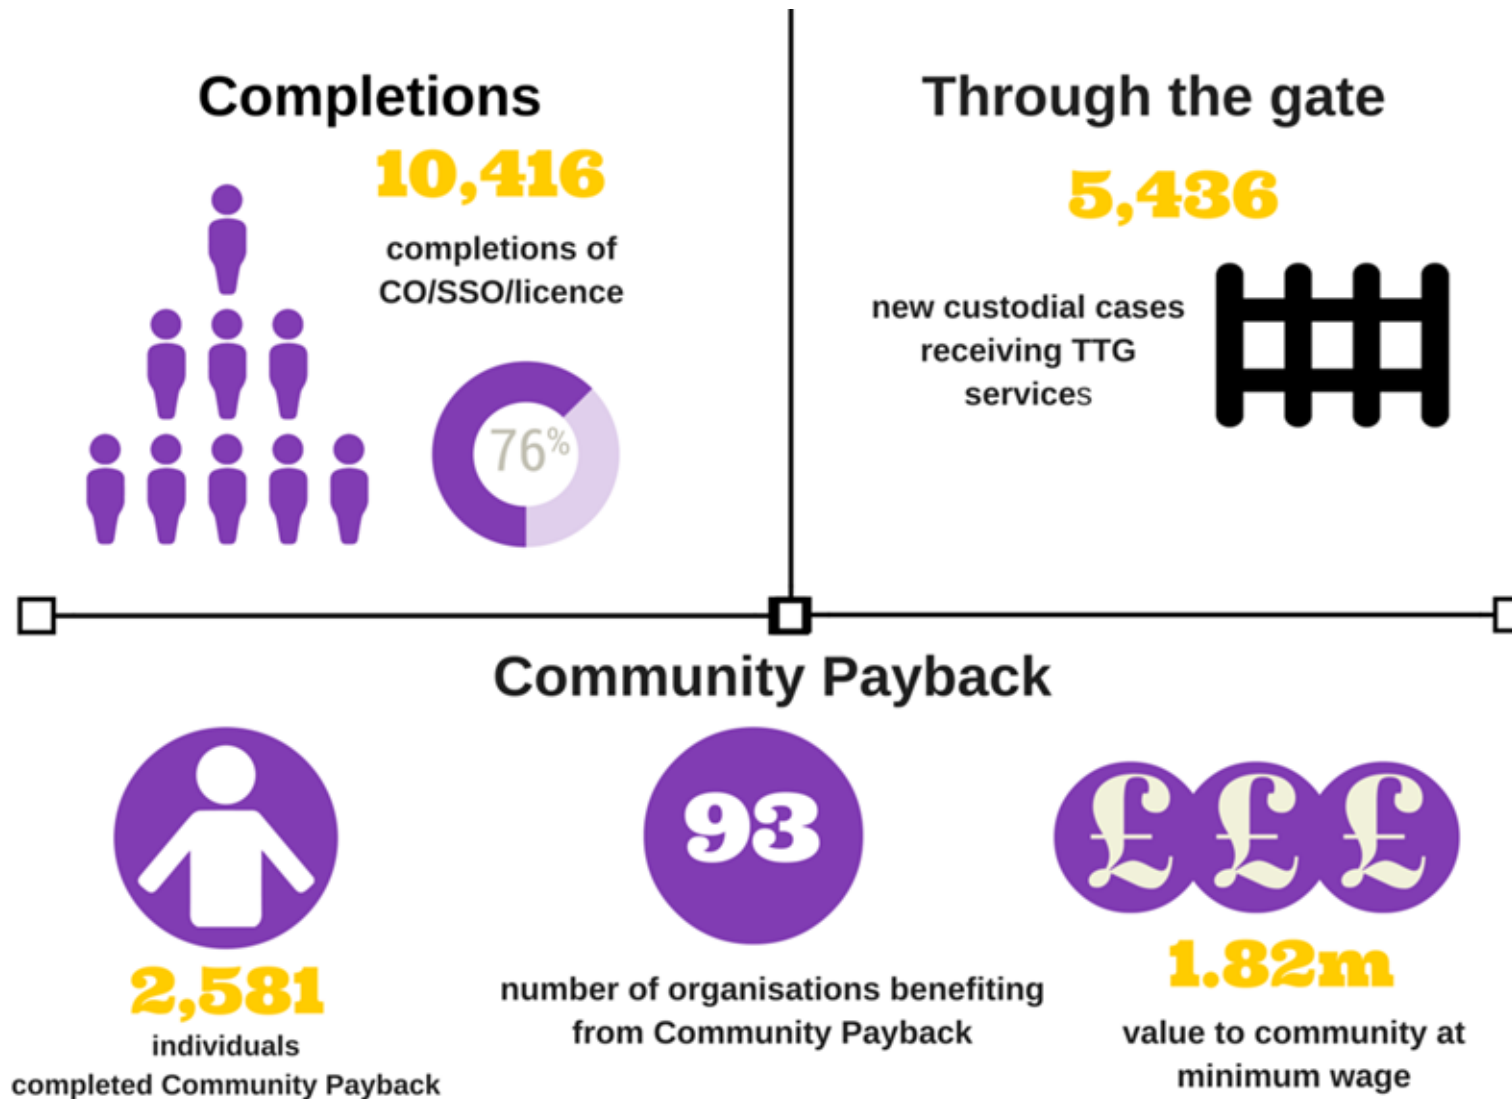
Completions

10,416

completions of CO/SSO/licence

76%

Through the gate

5,436

new custodial cases receiving TTG services

Community Payback

2,581

individuals completed Community Payback

93

number of organisations benefiting from Community Payback

£££

1.82m

value to community at minimum wage